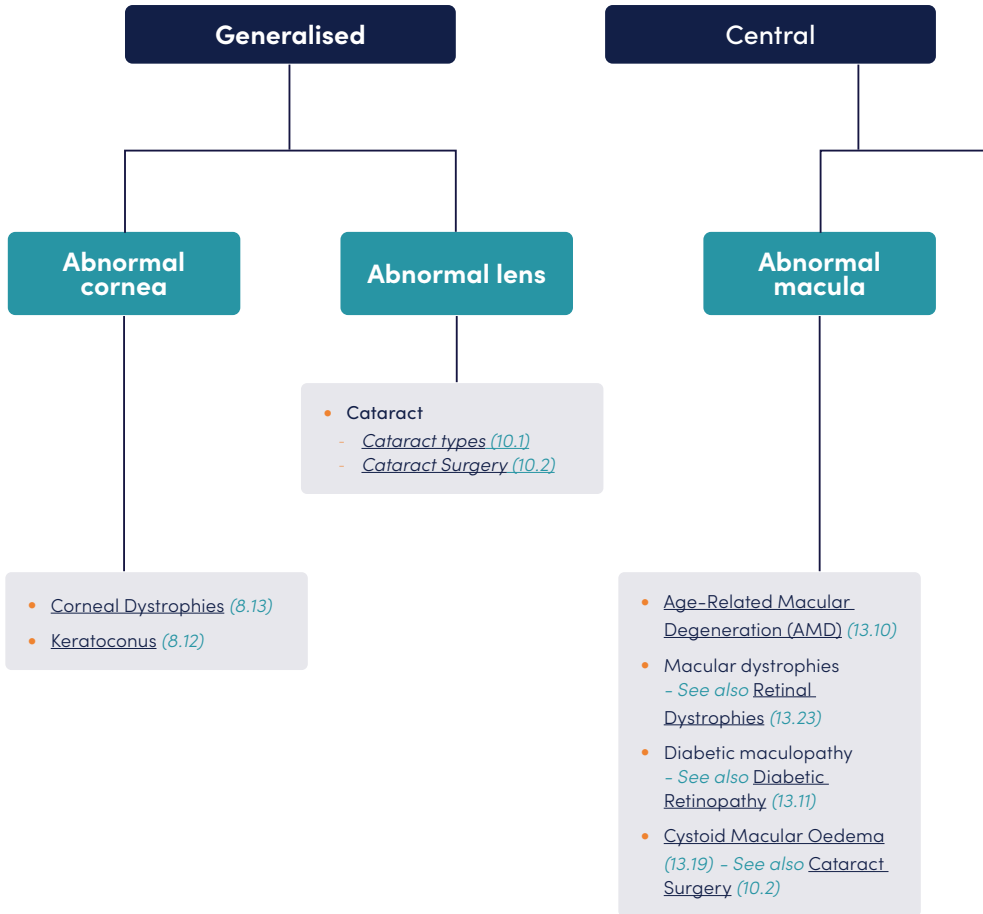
Generalised

Central

Abnormal cornea

Abnormal lens

Abnormal macula

- Cataract
  - Cataract types (10.1)
  - Cataract Surgery (10.2)

- Corneal Dystrophies (8.13)
- Keratoconus (8.12)

- Age-Related Macular Degeneration (AMD) (13.10)
- Macular dystrophies - See also Retinal Dystrophies (13.23)
- Diabetic maculopathy - See also Diabetic Retinopathy (13.11)
- Cystoid Macular Oedema (13.19) - See also Cataract Surgery (10.2)